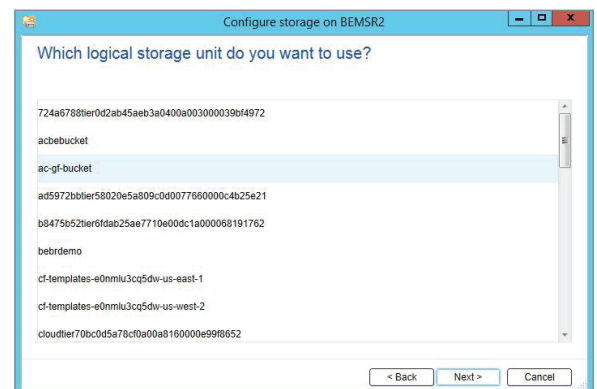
Configure storage on BEMSR2

Which logical storage unit do you want to use?

724a6788tier0d2ab45aeb3a0400a003000039bf4972

acbebucket

ac-gf-bucket

ad5972bbtier58020e5a809c0d0077660000c4b25e21

b8475b52tier6fdab25ae7710e00dc1a000068191762

bebrdemo

cf-templates-e0nmlu3cq5dw-us-east-1

cf-templates-e0nmlu3cq5dw-us-west-2

cloudtier70bc0d5a78cf0a00a8160000e99f8652

< Back Next > Cancel